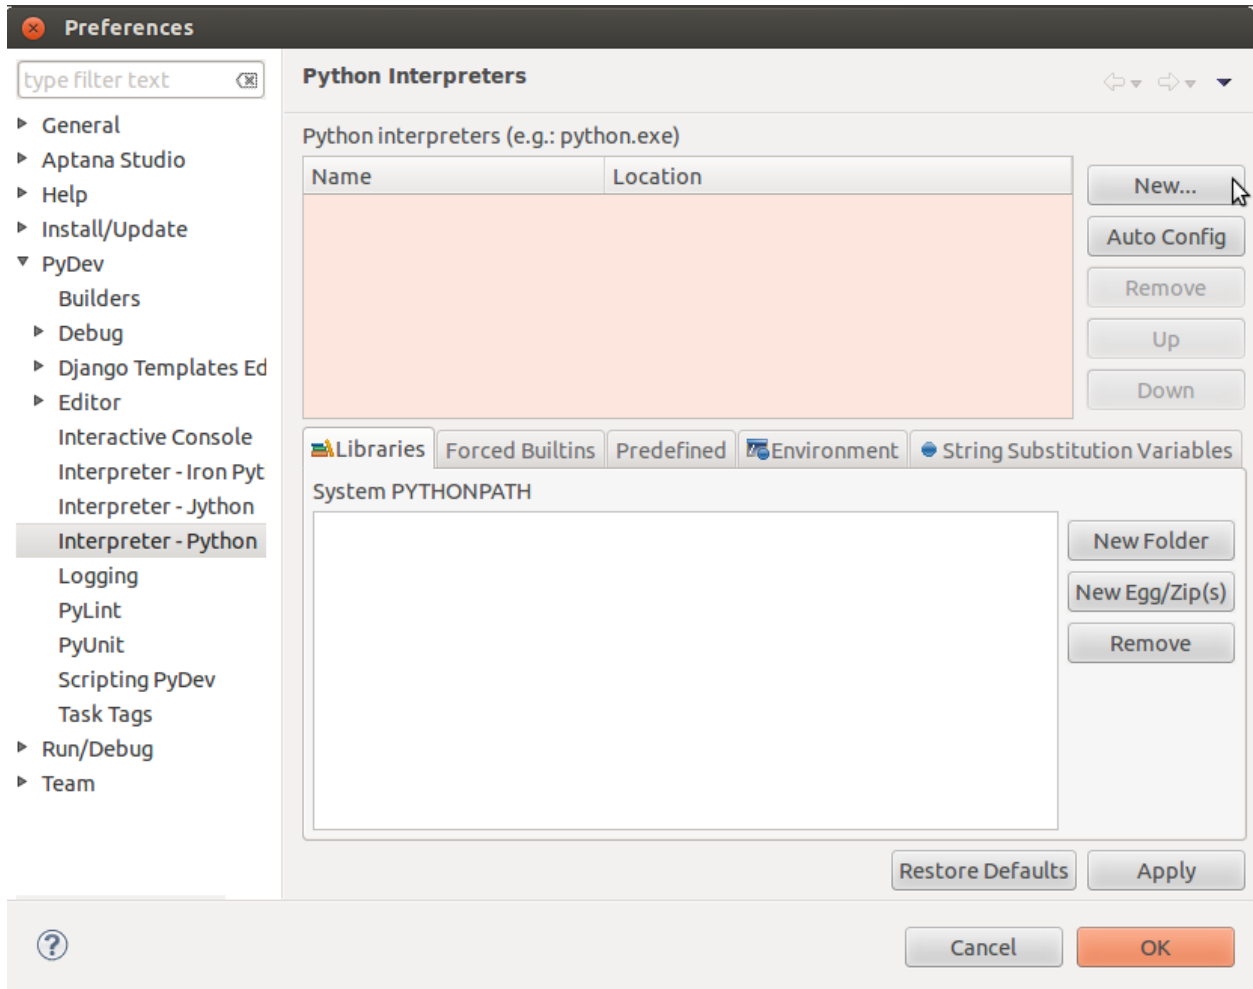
Preferences

type filter text

General
Aptana Studio
Help
Install/Update
PyDev
Builders
Debug
Django Templates Ed
Editor
Interactive Console
Interpreter - Iron Pyt
Interpreter - Jython
Interpreter - Python
Logging
PyLint
PyUnit
Scripting PyDev
Task Tags
Run/Debug
Team

Python Interpreters

Python interpreters (e.g.: python.exe)

| Name | Location |
|---|---|

New...
Auto Config
Remove
Up
Down

Libraries | Forced Builtins | Predefined | Environment | String Substitution Variables

System PYTHONPATH

New Folder
New Egg/Zip(s)
Remove

Restore Defaults
Apply

?

Cancel
OK